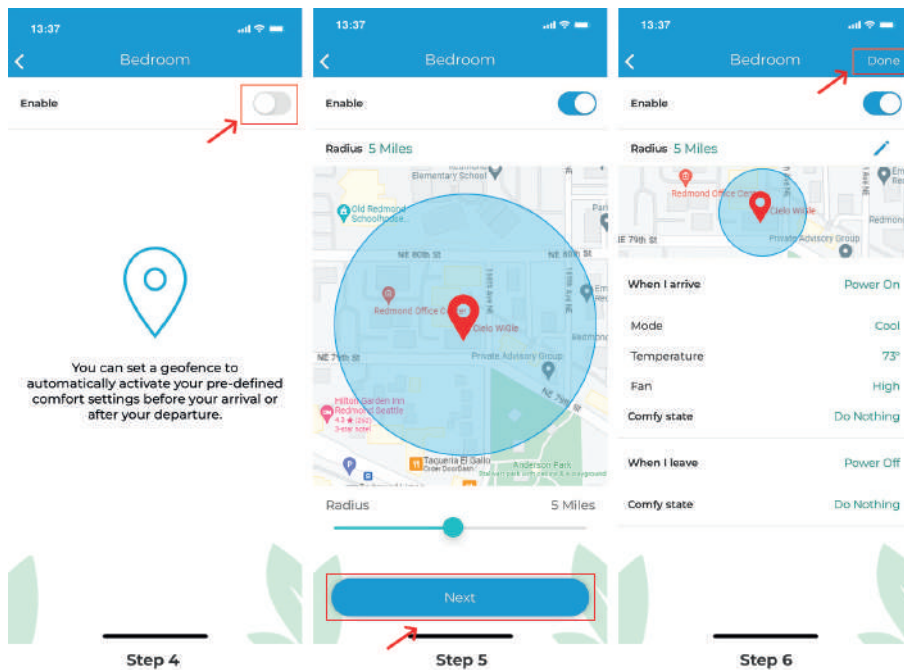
13:37

Bedroom

Enable

You can set a geofence to automatically activate your pre-defined comfort settings before your arrival or after your departure.

Step 4

13:37

Bedroom

Enable

Radius 5 Miles

Elementary School

Old Redmond Schoolhouse...

NE 80th St

Redmond Office Center

Cielo WiGle

NE 79th St

Private Advisory Group

Redmond

Hilton Garden Inn Redmond Seattle

Taqueria El Gallo

Anderson Park

Radius 5 Miles

Next

Step 5

13:37

Bedroom Done

Enable

Radius 5 Miles

Redmond Office Center

Cielo WiGle

NE 79th St

Private Advisory Group

Redmond

When I arrive Power On

Mode Cool

Temperature 73°

Fan High

Comfy state Do Nothing

When I leave Power Off

Comfy state Do Nothing

Step 6